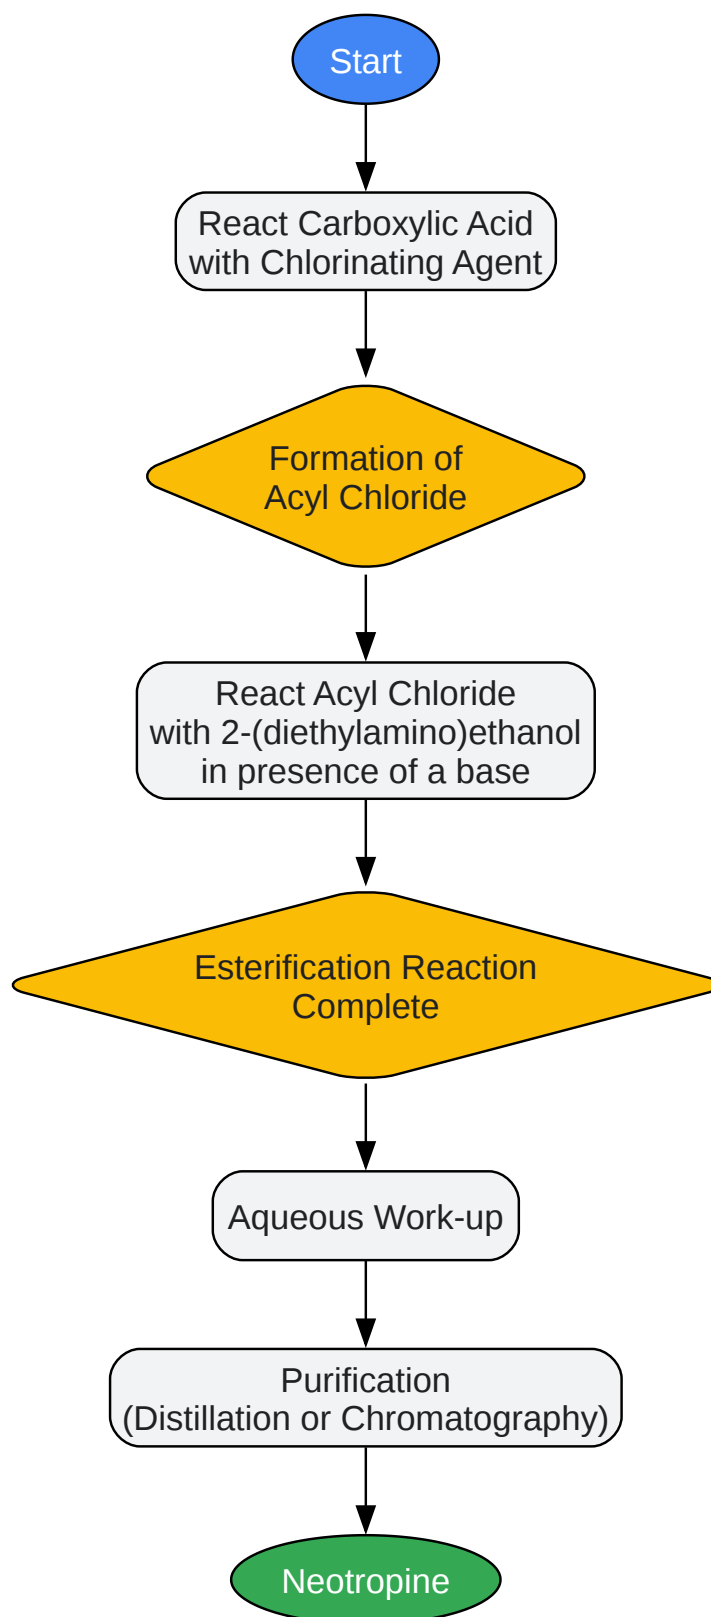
Start

React Carboxylic Acid with Chlorinating Agent

Formation of Acyl Chloride

React Acyl Chloride with 2-(diethylamino)ethanol in presence of a base

Esterification Reaction Complete

Aqueous Work-up

Purification (Distillation or Chromatography)

Neotropine